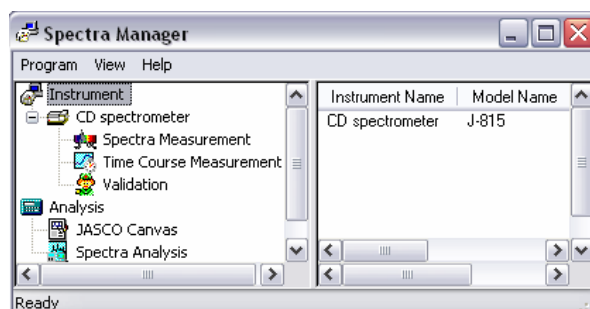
Spectra Manager

Program View Help

Instrument
CD spectrometer
Spectra Measurement
Time Course Measurement
Validation
Analysis
JASCO Canvas
Spectra Analysis

| Instrument Name | Model Name |
|---|---|
| CD spectrometer | J-815 |

Ready